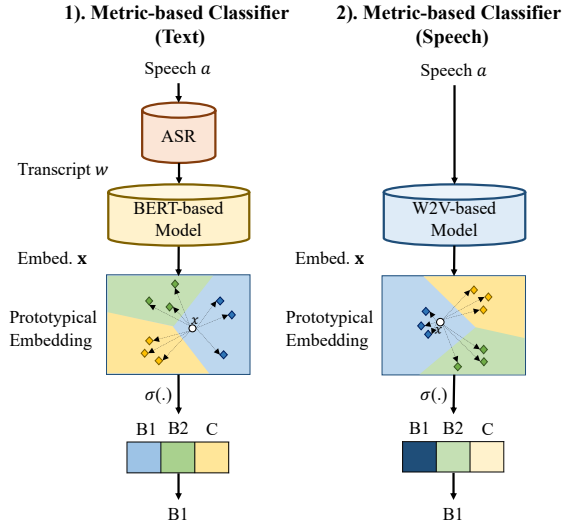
1). Metric-based Classifier (Text)

2). Metric-based Classifier (Speech)

Speech $a$

ASR

Transcript $w$

BERT-based Model

Embed. $\mathbf{x}$

Prototypical Embedding

$x$

$\sigma(.)$

| B1 | B2 | C |
|---|---|---|

B1

Speech $a$

W2V-based Model

Embed. $\mathbf{x}$

Prototypical Embedding

$x$

$\sigma(.)$

| B1 | B2 | C |
|---|---|---|

B1